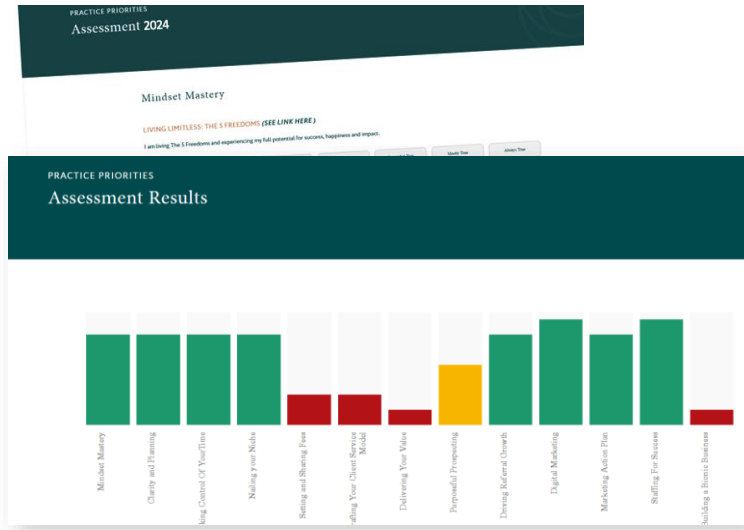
PRACTICE PRIORITIES
Assessment 2024

Mindset Mastery

LIVING LIMITLESS: THE 5 FREEDOMS (SEE LINK HERE)

I am living The 5 Freedoms and experiencing my full potential for success, happiness and impact.

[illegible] Mostly True Always True

PRACTICE PRIORITIES
Assessment Results

Mindset Mastery
Clarity and Planning
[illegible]king Control Of Your Time
Nailing your Niche
Setting and Sharing Fees
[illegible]fting Your Client Service Model
Delivering Your Value
Purposeful Prospecting
Driving Referral Growth
Digital Marketing
Marketing Action Plan
Staffing For Success
Building a Bionic Business